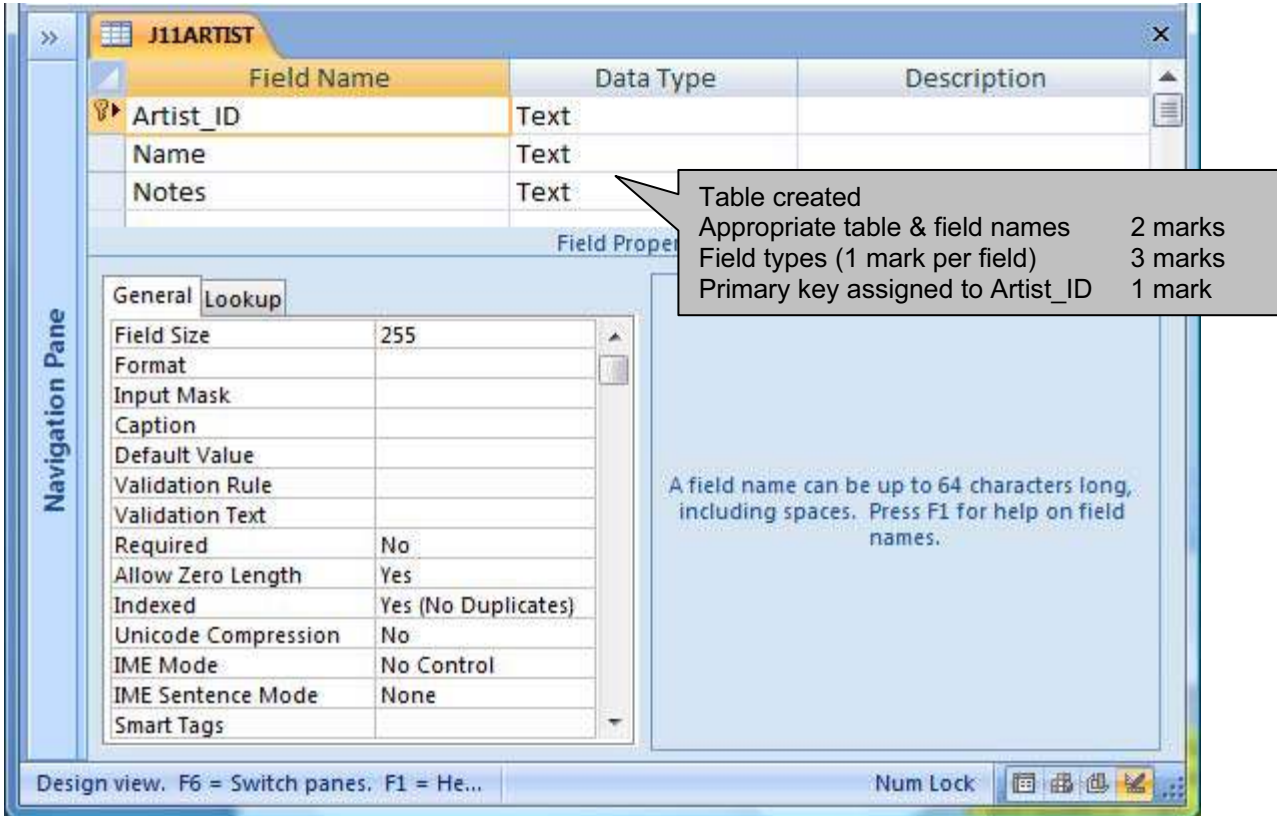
»

J11ARTIST

×

| Field Name | Data Type | Description |
|---|---|---|
| Artist_ID | Text | |
| Name | Text | |
| Notes | Text | |

Field Proper

Table created
Appropriate table & field names 2 marks
Field types (1 mark per field) 3 marks
Primary key assigned to Artist_ID 1 mark

Navigation Pane

General Lookup

| | |
|---|---|
| Field Size | 255 |
| Format | |
| Input Mask | |
| Caption | |
| Default Value | |
| Validation Rule | |
| Validation Text | |
| Required | No |
| Allow Zero Length | Yes |
| Indexed | Yes (No Duplicates) |
| Unicode Compression | No |
| IME Mode | No Control |
| IME Sentence Mode | None |
| Smart Tags | |

A field name can be up to 64 characters long, including spaces. Press F1 for help on field names.

Design view. F6 = Switch panes. F1 = He...

Num Lock